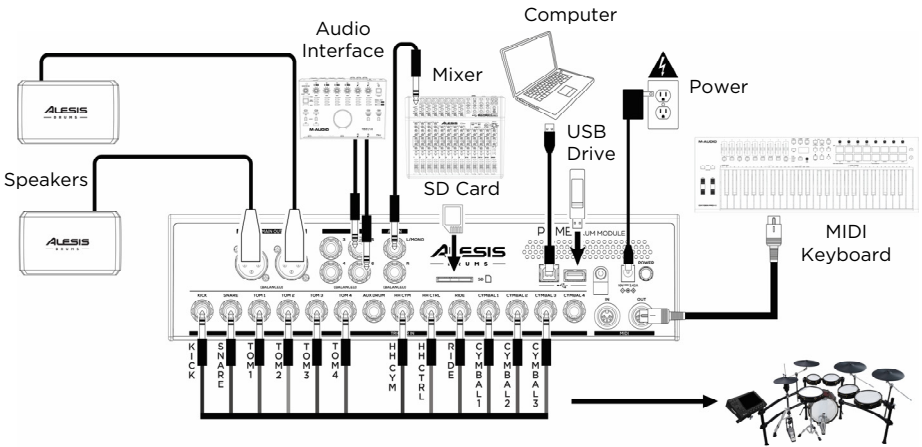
Audio Interface

Computer

Mixer

Power

USB Drive

Speakers

SD Card

MIDI Keyboard

ALESIS DRUMS

ALESIS DRUMS

M-AUDIO

M-AUDIO

ALESIS DRUMS

PRIME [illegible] UM MODULE

L/MONO

R

IN

OUT

MIDI

KICK

SNARE

TOM 1

TOM 2

TOM 3

TOM 4

AUX DRUM

HH CYM

HH CTRL

RIDE

CYMBAL 1

CYMBAL 2

CYMBAL 3

CYMBAL 4

KICK

SNARE

TOM1

TOM2

TOM3

TOM4

HHCYM

HHCTRL

RIDE

CYMBAL1

CYMBAL2

CYMBAL3